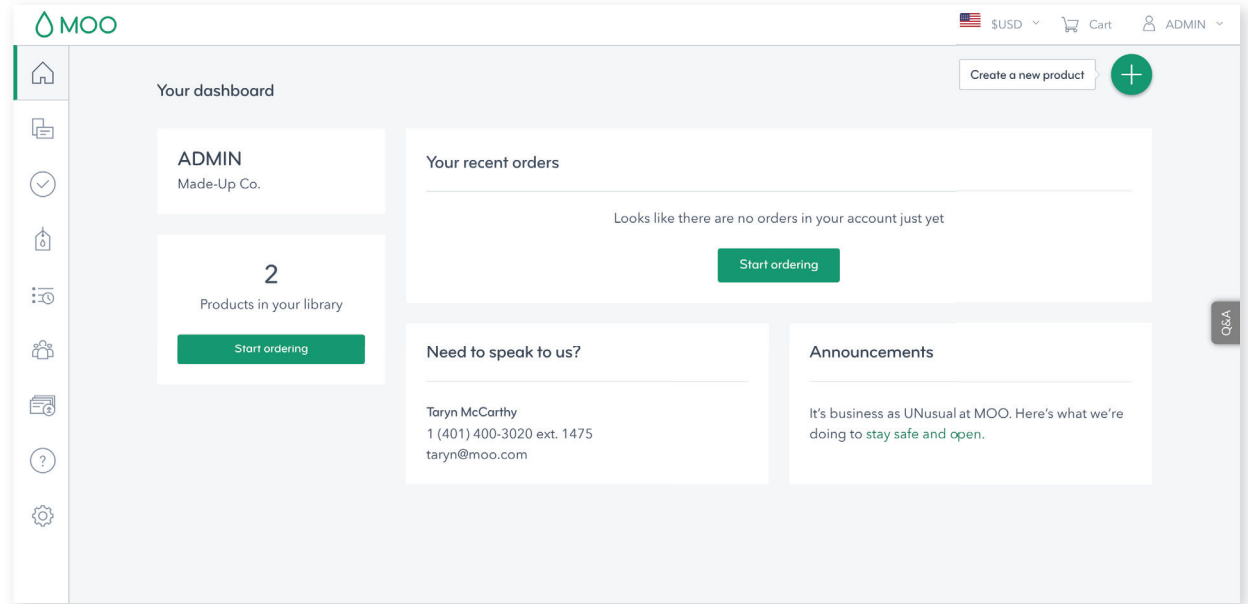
MOO

$USD Cart ADMIN

Create a new product

Your dashboard

ADMIN
Made-Up Co.

2
Products in your library

Start ordering

Your recent orders

Looks like there are no orders in your account just yet

Start ordering

Need to speak to us?

Taryn McCarthy
1 (401) 400-3020 ext. 1475
taryn@moo.com

Announcements

It's business as UNusual at MOO. Here's what we're doing to stay safe and open.

Q&A